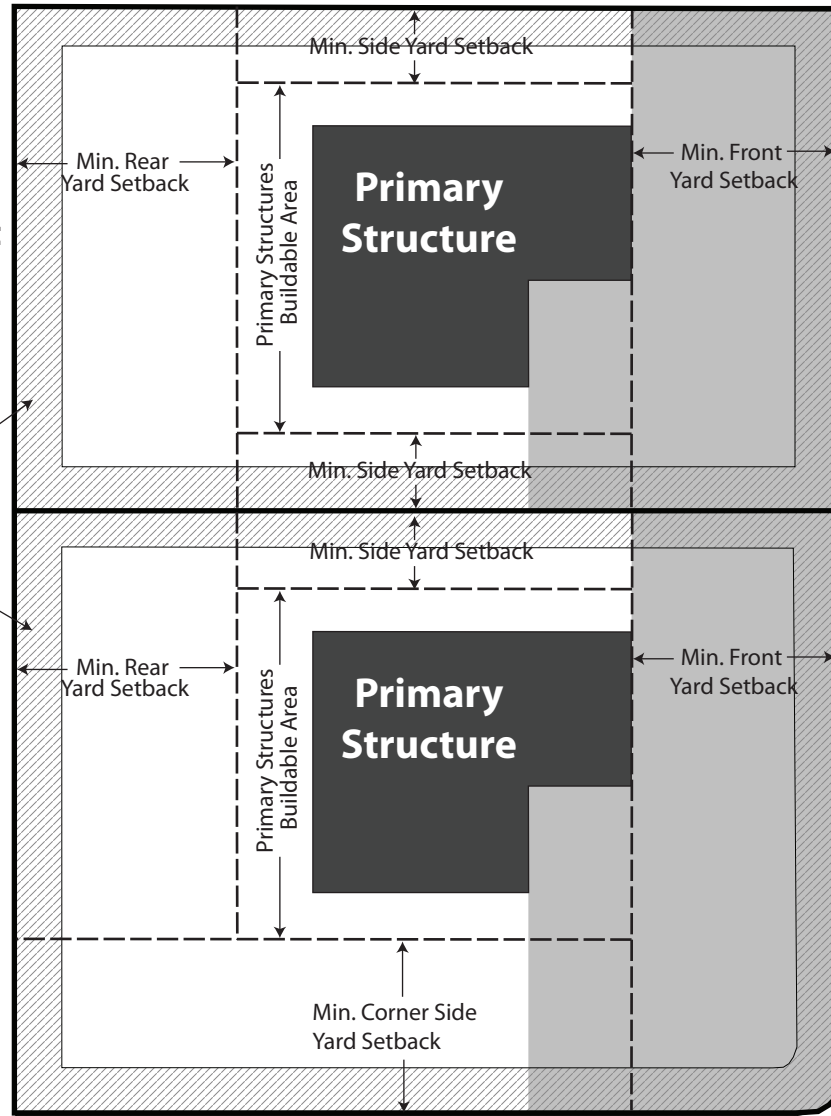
Min. Side Yard Setback

Min. Rear Yard Setback

Primary Structures Buildable Area

Primary Structure

Min. Front Yard Setback

Min. Side Yard Setback

Min. Side Yard Setback

Min. Rear Yard Setback

Primary Structures Buildable Area

Primary Structure

Min. Front Yard Setback

Min. Corner Side Yard Setback